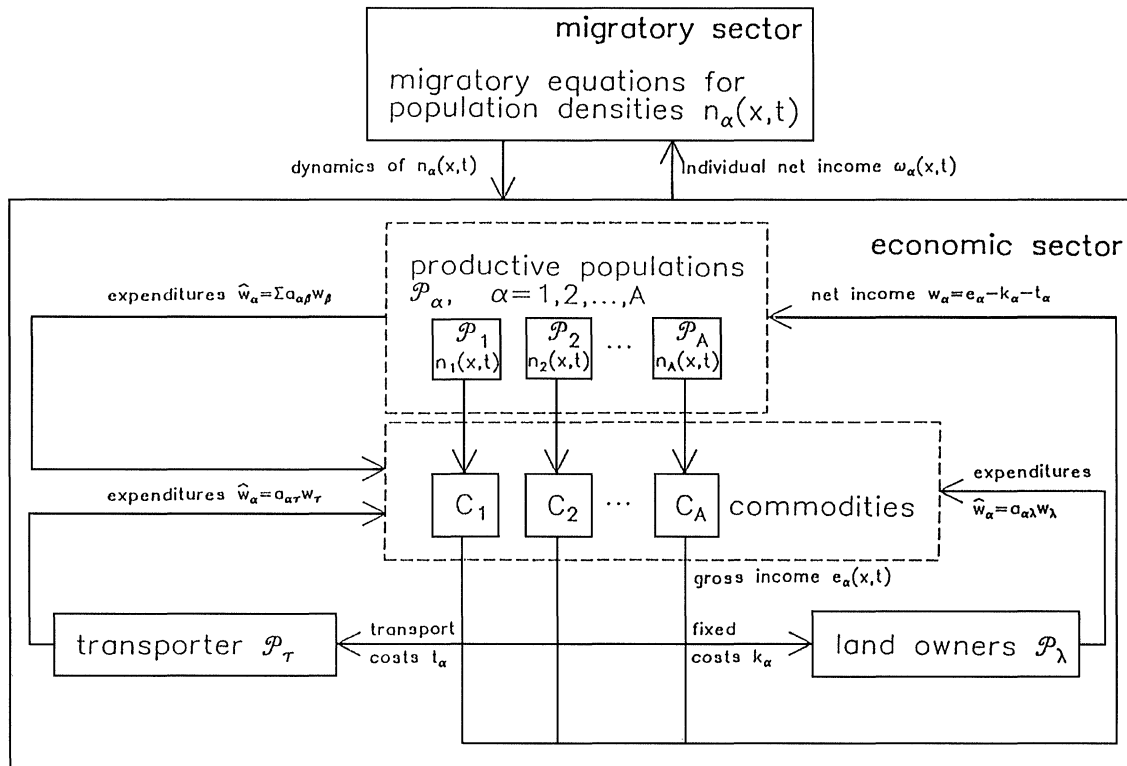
migratory sector

migratory equations for population densities $n_\alpha(x,t)$

dynamics of $n_\alpha(x,t)$

individual net income $\omega_\alpha(x,t)$

economic sector

productive populations $\mathcal{P}_\alpha$, $\alpha=1,2,\ldots,A$

expenditures $\hat{w}_\alpha=\Sigma a_{\alpha\beta}w_\beta$

net income $w_\alpha=e_\alpha-k_\alpha-t_\alpha$

$\mathcal{P}_1$ $n_1(x,t)$

$\mathcal{P}_2$ $n_2(x,t)$

...

$\mathcal{P}_A$ $n_A(x,t)$

expenditures $\hat{w}_\alpha=a_{\alpha\tau}w_\tau$

$C_1$

$C_2$

...

$C_A$

commodities

expenditures $\hat{w}_\alpha=a_{\alpha\lambda}w_\lambda$

gross income $e_\alpha(x,t)$

transporter $\mathcal{P}_\tau$

transport costs $t_\alpha$

fixed costs $k_\alpha$

land owners $\mathcal{P}_\lambda$